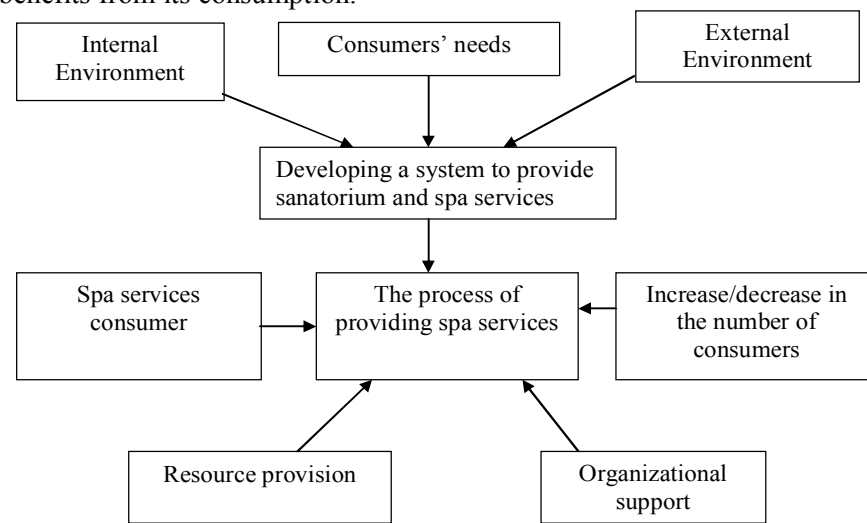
benefits from its consumption.

Internal Environment

Consumers' needs

External Environment

Developing a system to provide sanatorium and spa services

Spa services consumer

The process of providing spa services

Increase/decrease in the number of consumers

Resource provision

Organizational support